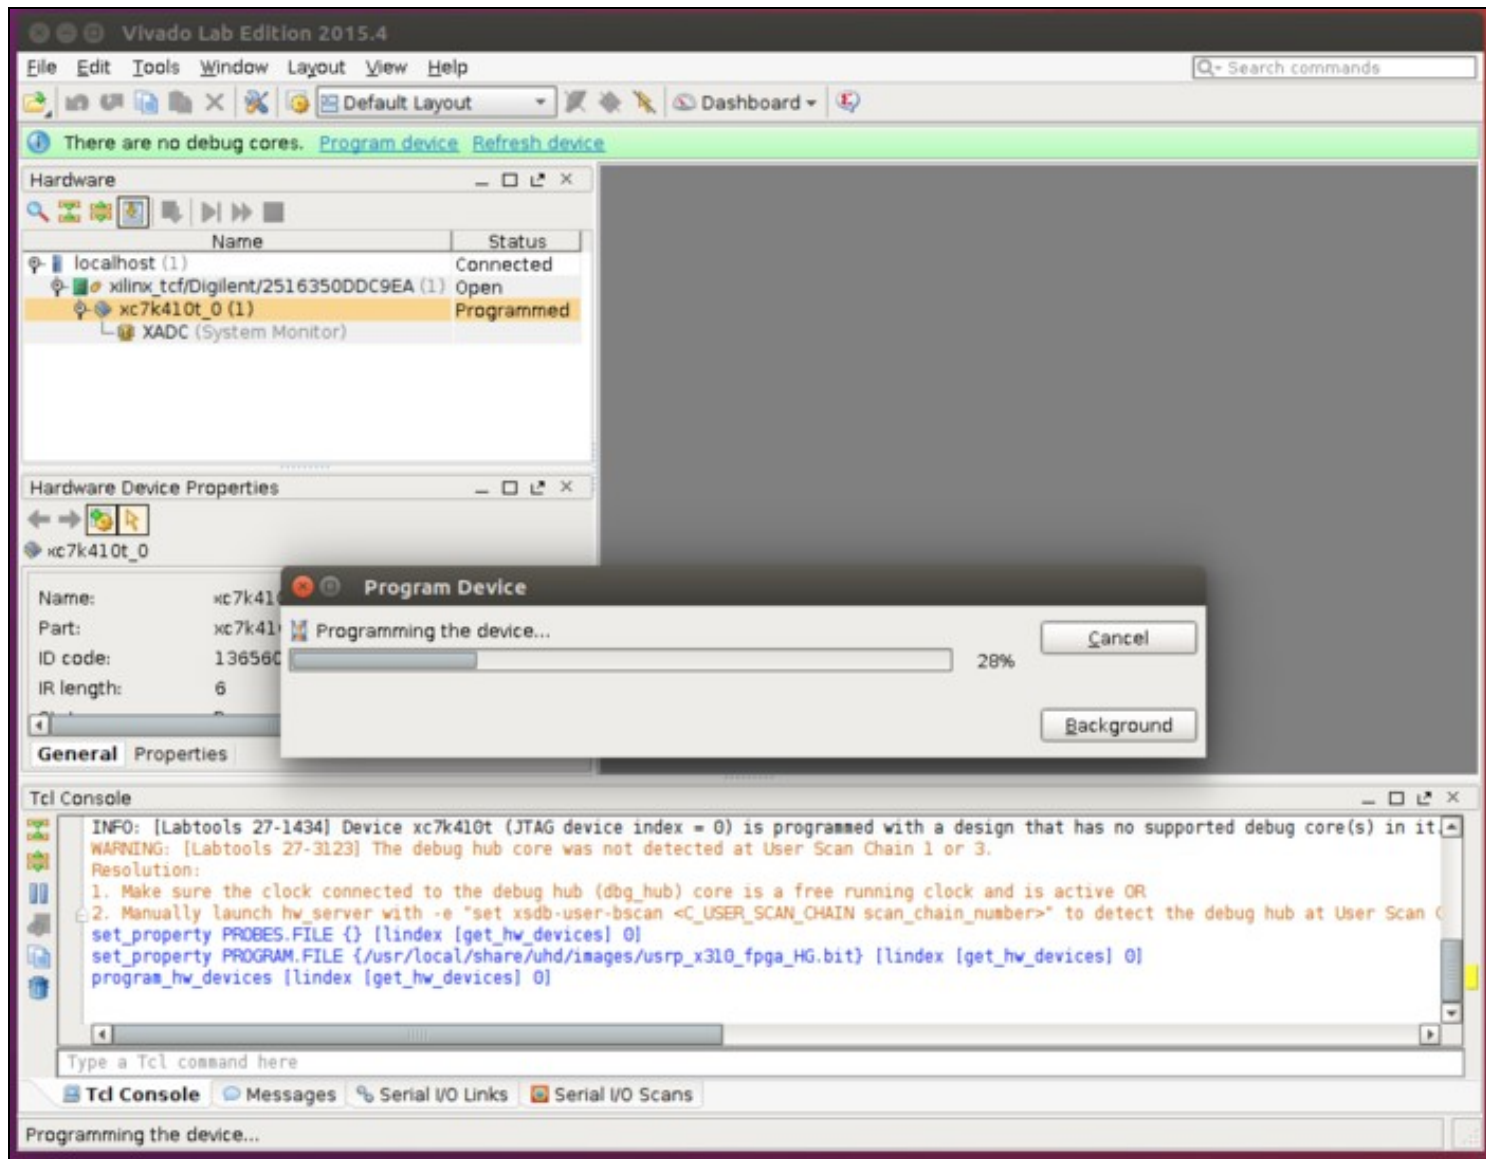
Vivado Lab Edition 2015.4

File Edit Tools Window Layout View Help

Search commands

Default Layout

Dashboard

There are no debug cores. Program device Refresh device

Hardware

| Name | Status |
|---|---|
| localhost (1) | Connected |
| xilinx_tcf/Digilent/2516350DDC9EA (1) | Open |
| xc7k410t_0 (1) | Programmed |
| XADC (System Monitor) | |

Hardware Device Properties

xc7k410t_0

Name: xc7k41
Part: xc7k41
ID code: 136560
IR length: 6

General Properties

Program Device

Programming the device...

28%

Cancel

Background

Tcl Console

INFO: [Labtools 27-1434] Device xc7k410t (JTAG device index = 0) is programmed with a design that has no supported debug core(s) in it.
WARNING: [Labtools 27-3123] The debug hub core was not detected at User Scan Chain 1 or 3.
Resolution:
1. Make sure the clock connected to the debug hub (dbg_hub) core is a free running clock and is active OR
2. Manually launch hw_server with -e "set xsdb-user-bscan <C_USER_SCAN_CHAIN scan_chain_number>" to detect the debug hub at User Scan C
set_property PROBES.FILE {} [lindex [get_hw_devices] 0]
set_property PROGRAM.FILE {/usr/local/share/uhd/images/usrp_x310_fpga_HG.bit} [lindex [get_hw_devices] 0]
program_hw_devices [lindex [get_hw_devices] 0]

Type a Tcl command here

Tcl Console Messages Serial I/O Links Serial I/O Scans

Programming the device...